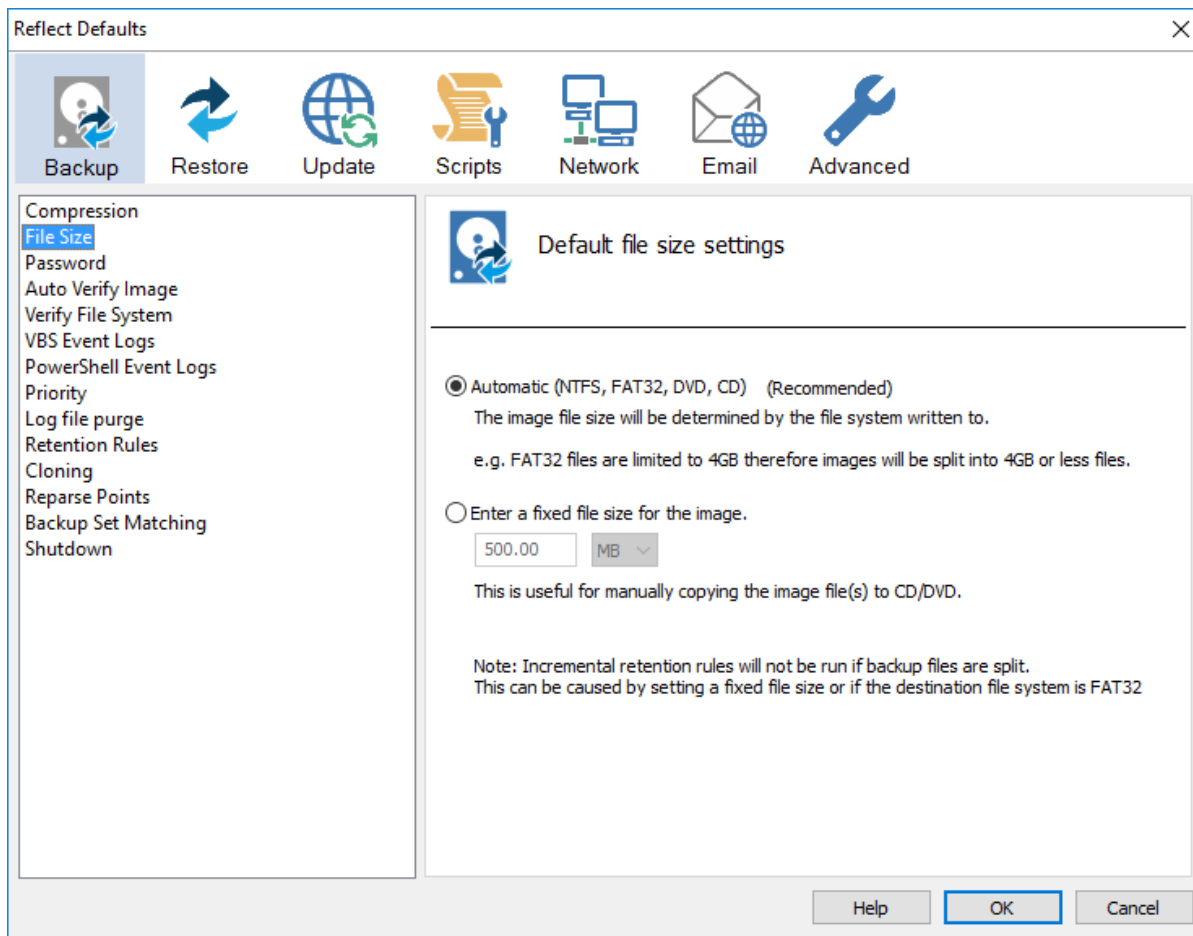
Reflect Defaults

Backup Restore Update Scripts Network Email Advanced

Compression
File Size
Password
Auto Verify Image
Verify File System
VBS Event Logs
PowerShell Event Logs
Priority
Log file purge
Retention Rules
Cloning
Reparse Points
Backup Set Matching
Shutdown

Default file size settings

Automatic (NTFS, FAT32, DVD, CD) (Recommended)
The image file size will be determined by the file system written to.

e.g. FAT32 files are limited to 4GB therefore images will be split into 4GB or less files.

Enter a fixed file size for the image.
500.00 MB

This is useful for manually copying the image file(s) to CD/DVD.

Note: Incremental retention rules will not be run if backup files are split.
This can be caused by setting a fixed file size or if the destination file system is FAT32

Help OK Cancel